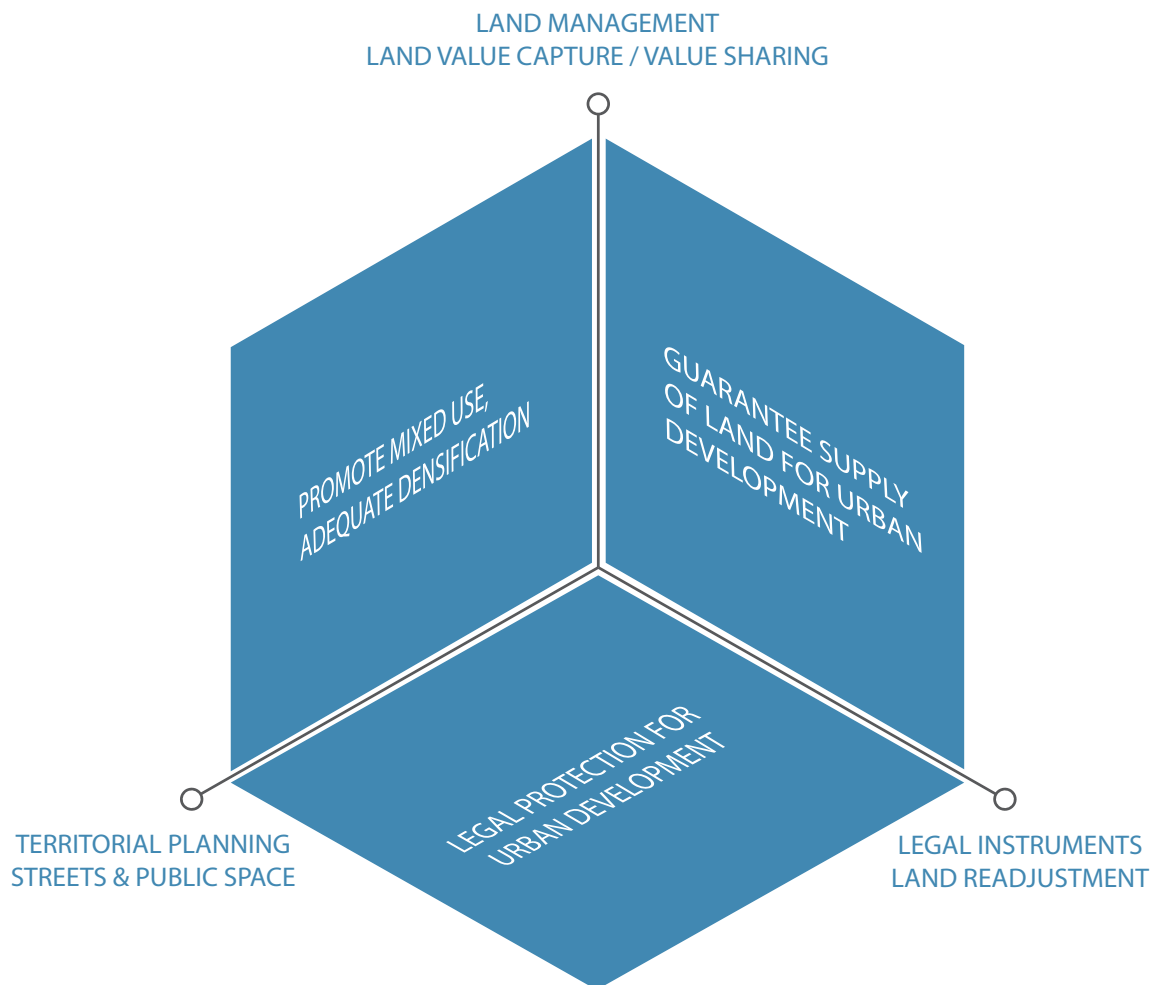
LAND MANAGEMENT
LAND VALUE CAPTURE / VALUE SHARING

PROMOTE MIXED USE, ADEQUATE DENSIFICATION

GUARANTEE SUPPLY OF LAND FOR URBAN DEVELOPMENT

LEGAL PROTECTION FOR URBAN DEVELOPMENT

TERRITORIAL PLANNING
STREETS & PUBLIC SPACE

LEGAL INSTRUMENTS
LAND READJUSTMENT